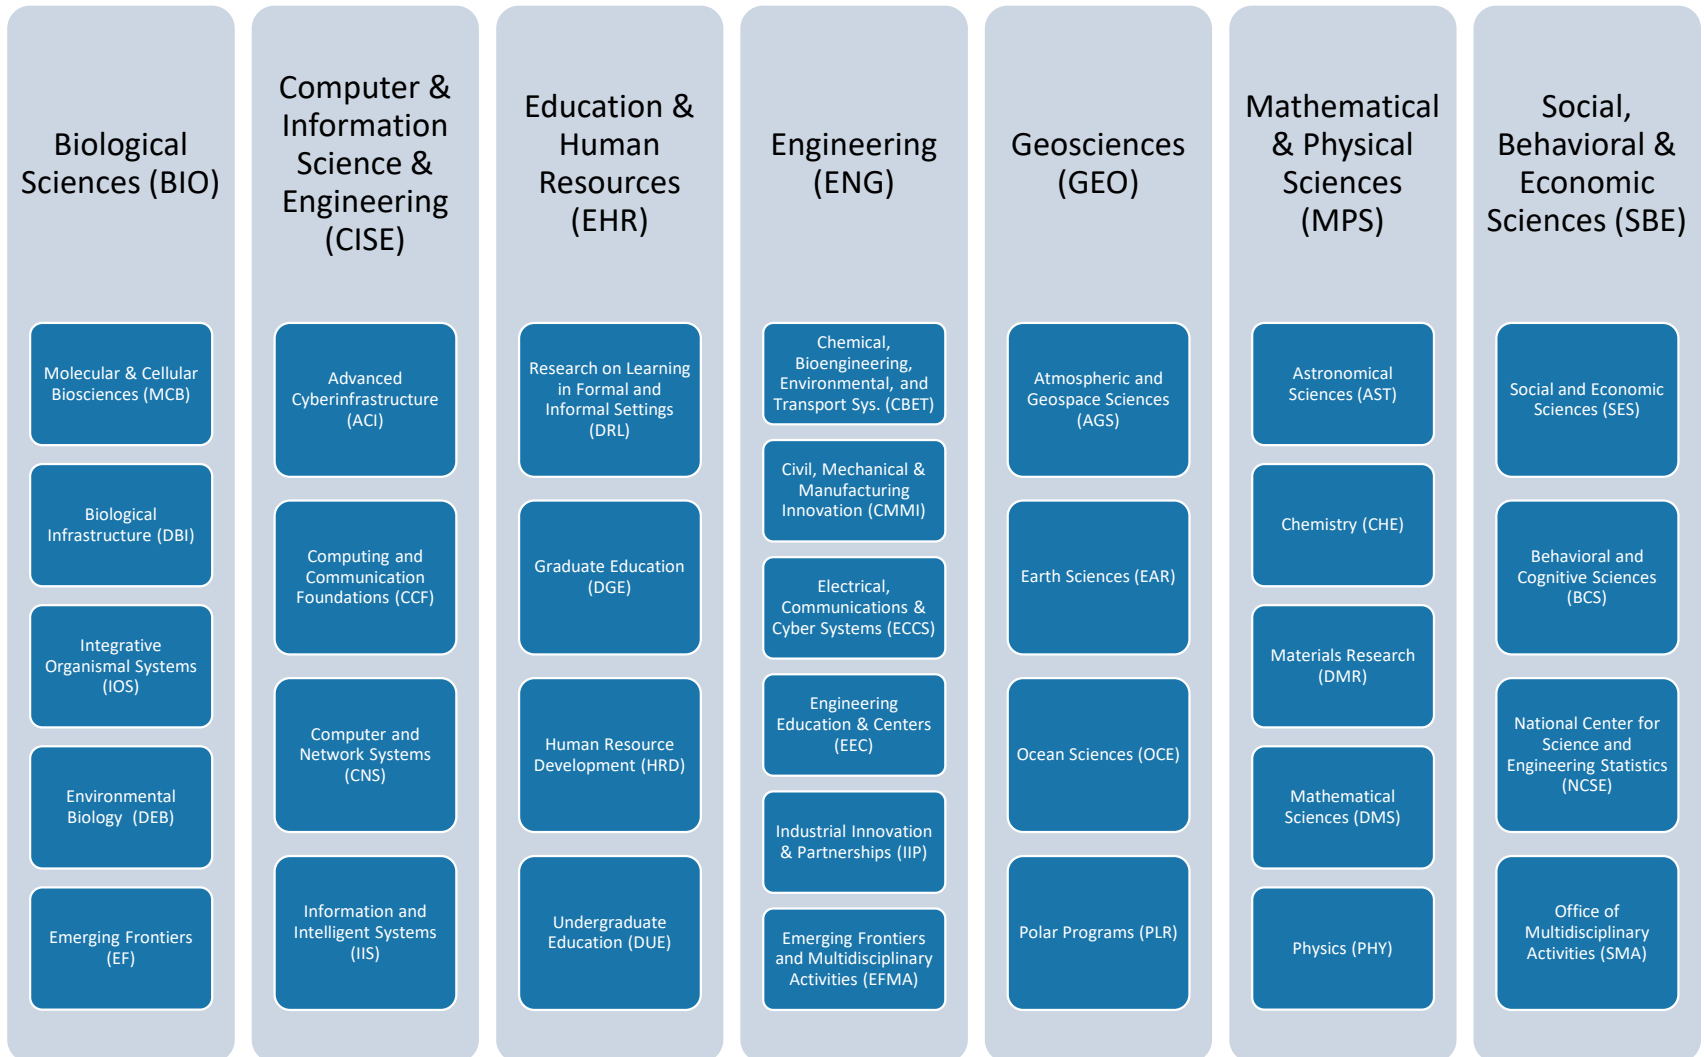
Biological Sciences (BIO)

Molecular & Cellular Biosciences (MCB)

Biological Infrastructure (DBI)

Integrative Organismal Systems (IOS)

Environmental Biology (DEB)

Emerging Frontiers (EF)

Computer & Information Science & Engineering (CISE)

Advanced Cyberinfrastructure (ACI)

Computing and Communication Foundations (CCF)

Computer and Network Systems (CNS)

Information and Intelligent Systems (IIS)

Education & Human Resources (EHR)

Research on Learning in Formal and Informal Settings (DRL)

Graduate Education (DGE)

Human Resource Development (HRD)

Undergraduate Education (DUE)

Engineering (ENG)

Chemical, Bioengineering, Environmental, and Transport Sys. (CBET)

Civil, Mechanical & Manufacturing Innovation (CMMI)

Electrical, Communications & Cyber Systems (ECCS)

Engineering Education & Centers (EEC)

Industrial Innovation & Partnerships (IIP)

Emerging Frontiers and Multidisciplinary Activities (EFMA)

Geosciences (GEO)

Atmospheric and Geospace Sciences (AGS)

Earth Sciences (EAR)

Ocean Sciences (OCE)

Polar Programs (PLR)

Mathematical & Physical Sciences (MPS)

Astronomical Sciences (AST)

Chemistry (CHE)

Materials Research (DMR)

Mathematical Sciences (DMS)

Physics (PHY)

Social, Behavioral & Economic Sciences (SBE)

Social and Economic Sciences (SES)

Behavioral and Cognitive Sciences (BCS)

National Center for Science and Engineering Statistics (NCSE)

Office of Multidisciplinary Activities (SMA)